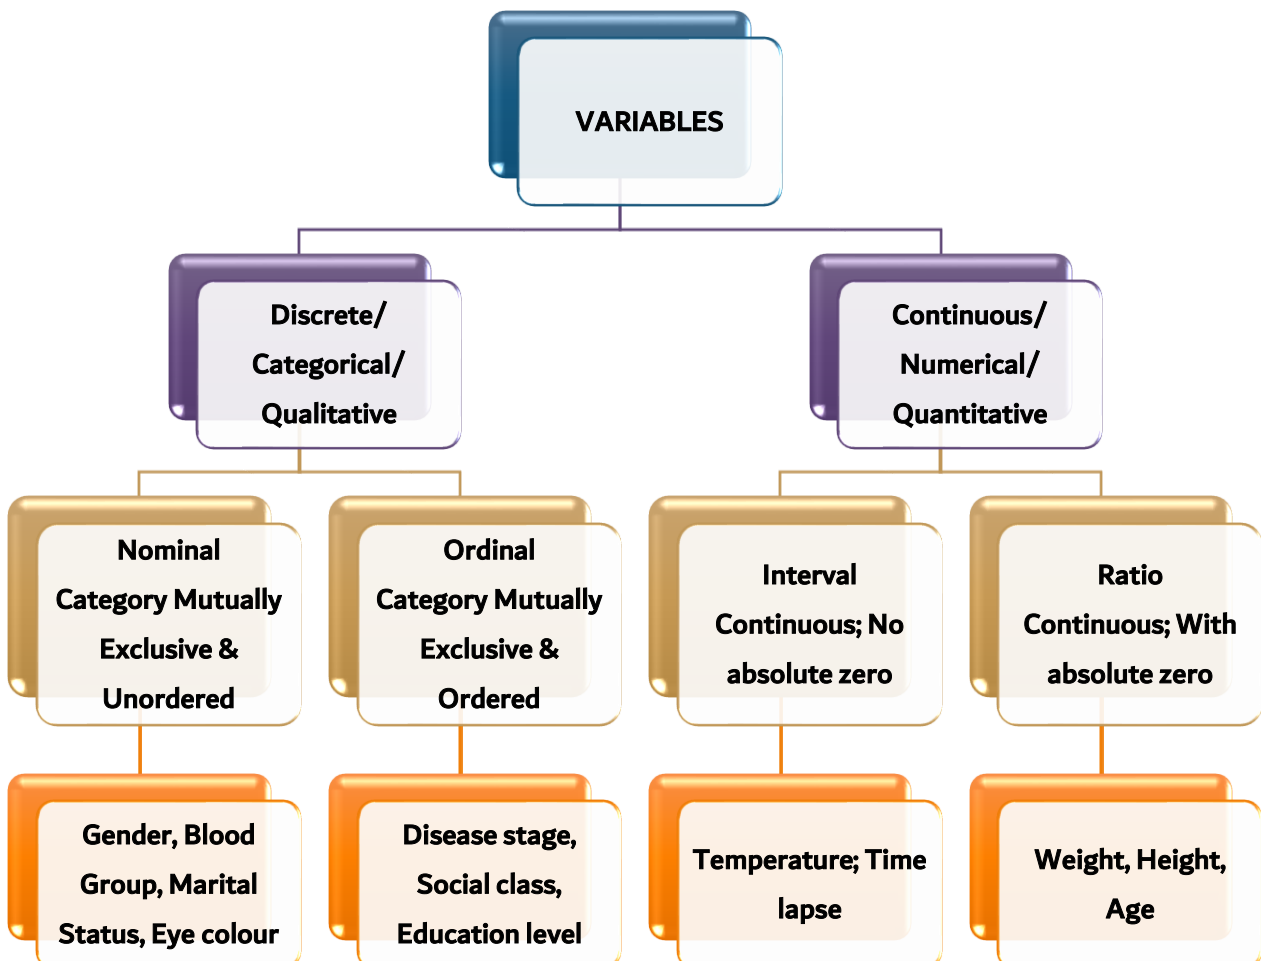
VARIABLES

Discrete/ Categorical/ Qualitative

Continuous/ Numerical/ Quantitative

Nominal Category Mutually Exclusive & Unordered

Ordinal Category Mutually Exclusive & Ordered

Interval Continuous; No absolute zero

Ratio Continuous; With absolute zero

Gender, Blood Group, Marital Status, Eye colour

Disease stage, Social class, Education level

Temperature; Time lapse

Weight, Height, Age